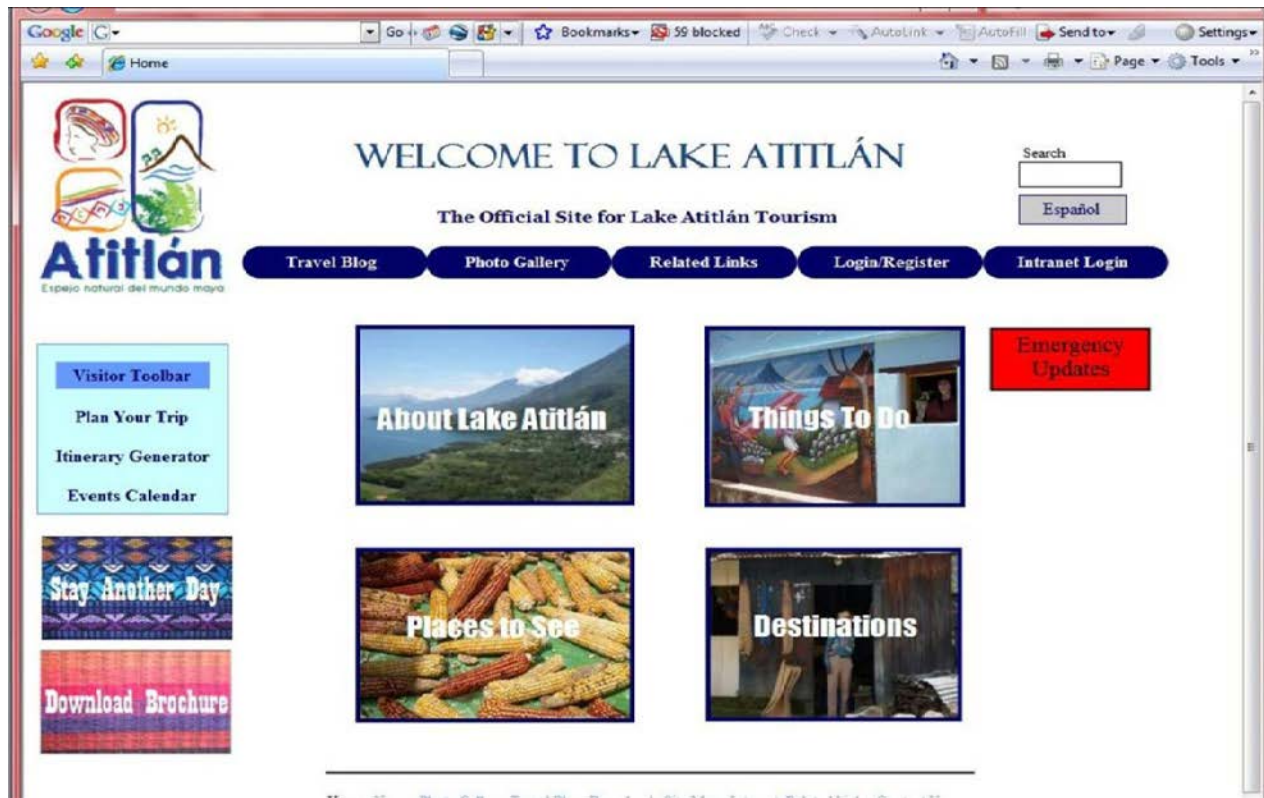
Google G Go Bookmarks 59 blocked Check AutoLink AutoFill Send to Settings

Home

Page Tools

Atitlán
Espejo natural del mundo maya

WELCOME TO LAKE ATITLÁN

The Official Site for Lake Atitlán Tourism

Search

Español

Travel Blog | Photo Gallery | Related Links | Login/Register | Intranet Login

Visitor Toolbar
Plan Your Trip
Itinerary Generator
Events Calendar

Stay Another Day

Download Brochure

About Lake Atitlán

Things To Do

Emergency Updates

Places to See

Destinations

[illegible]